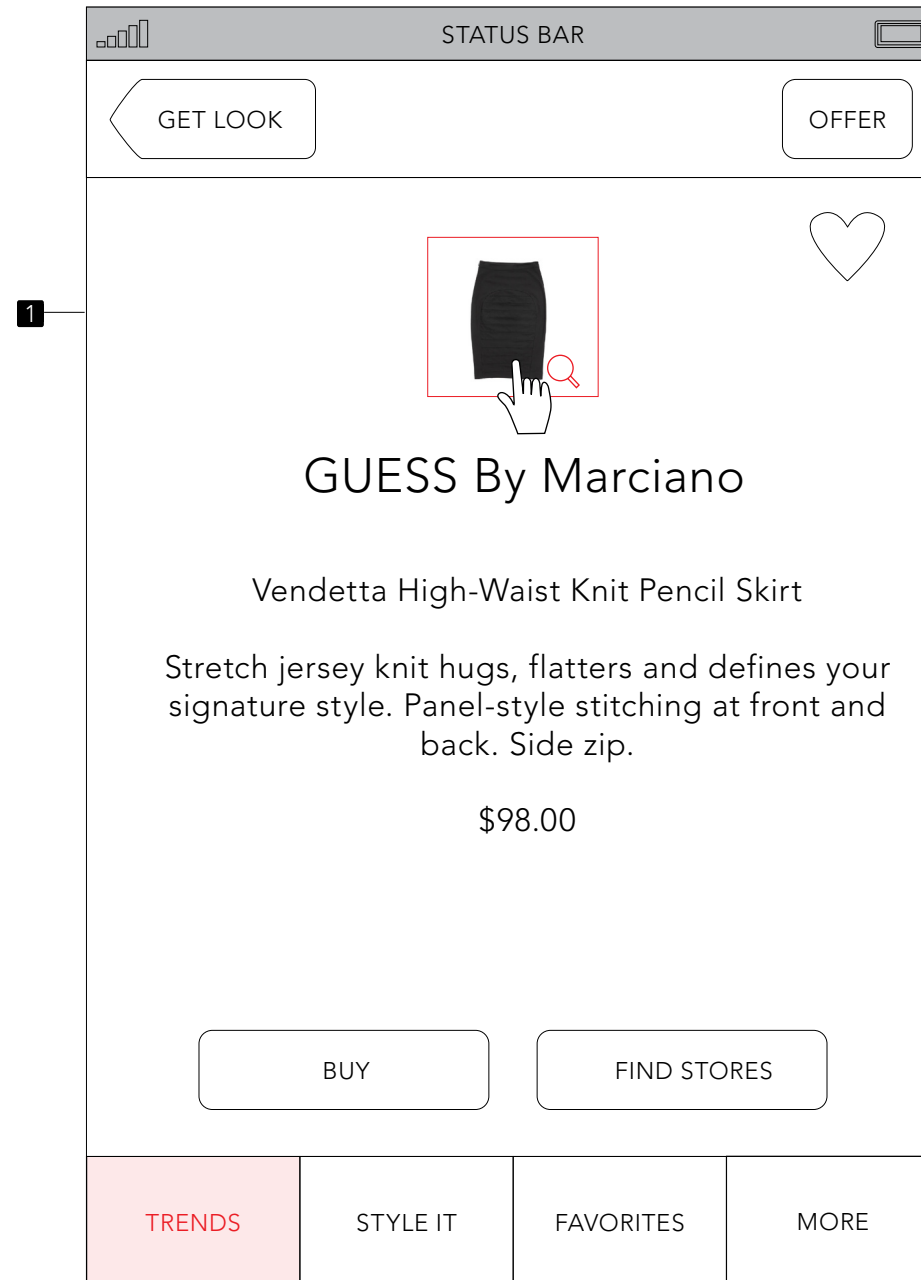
STATUS BAR

GET LOOK

OFFER

1

GUESS By Marciano

Vendetta High-Waist Knit Pencil Skirt

Stretch jersey knit hugs, flatters and defines your signature style. Panel-style stitching at front and back. Side zip.

$98.00

BUY

FIND STORES

TRENDS

STYLE IT

FAVORITES

MORE